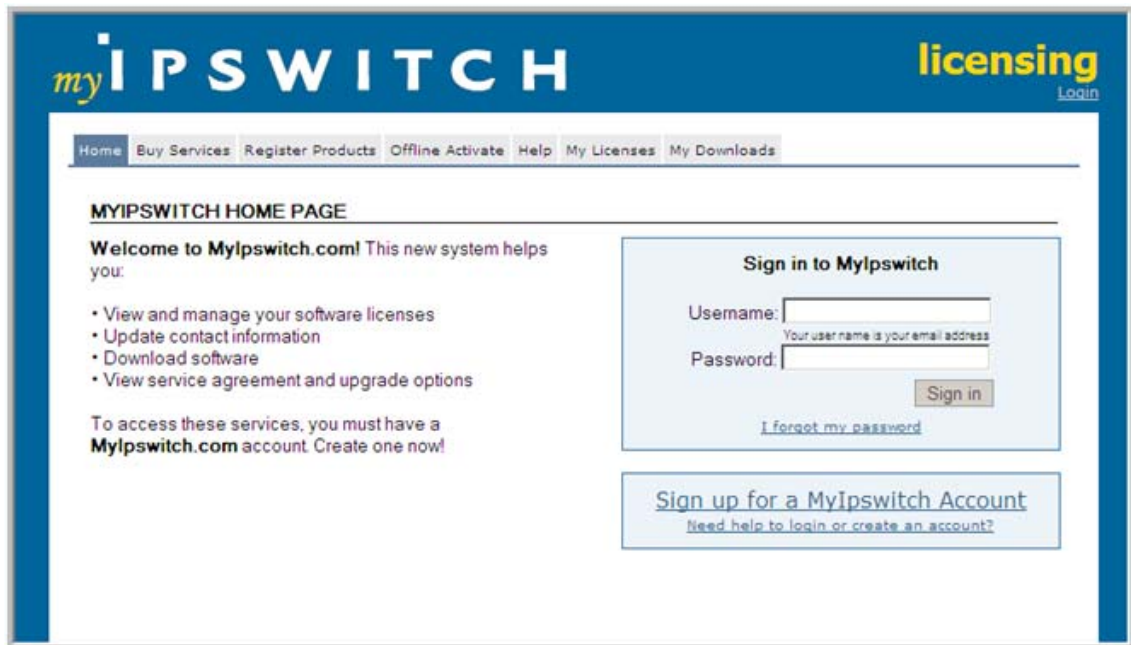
my IPSWITCH

licensing
Login

Home | Buy Services | Register Products | Offline Activate | Help | My Licenses | My Downloads

MYIPSWITCH HOME PAGE

**Welcome to MyIpswitch.com!** This new system helps you:

• View and manage your software licenses
• Update contact information
• Download software
• View service agreement and upgrade options

To access these services, you must have a **MyIpswitch.com** account. Create one now!

Sign in to MyIpswitch

Username:
Your user name is your email address
Password:

Sign in

I forgot my password

Sign up for a MyIpswitch Account
Need help to login or create an account?